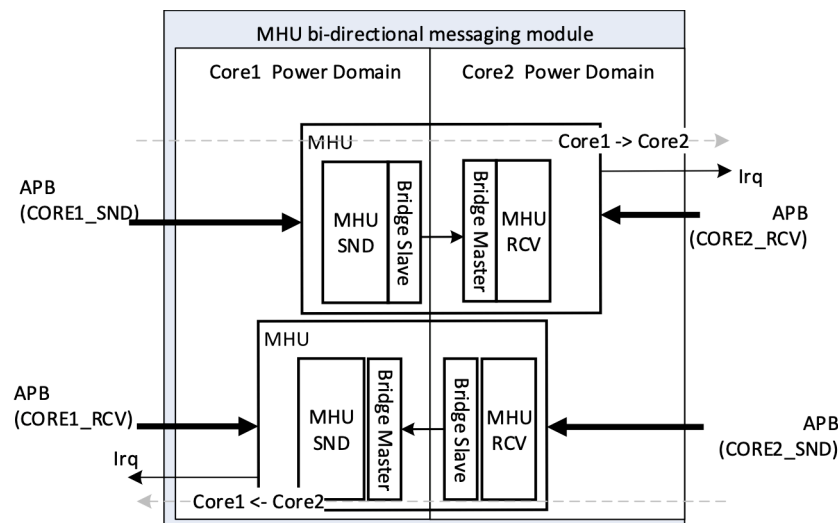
MHU bi-directional messaging module

Core1 Power Domain

Core2 Power Domain

MHU

Core1 -> Core2

Irq

APB (CORE1_SND)

MHU SND

Bridge Slave

Bridge Master

MHU RCV

APB (CORE2_RCV)

MHU

APB (CORE1_RCV)

MHU SND

Bridge Master

Bridge Slave

MHU RCV

APB (CORE2_SND)

Irq

Core1 <- Core2